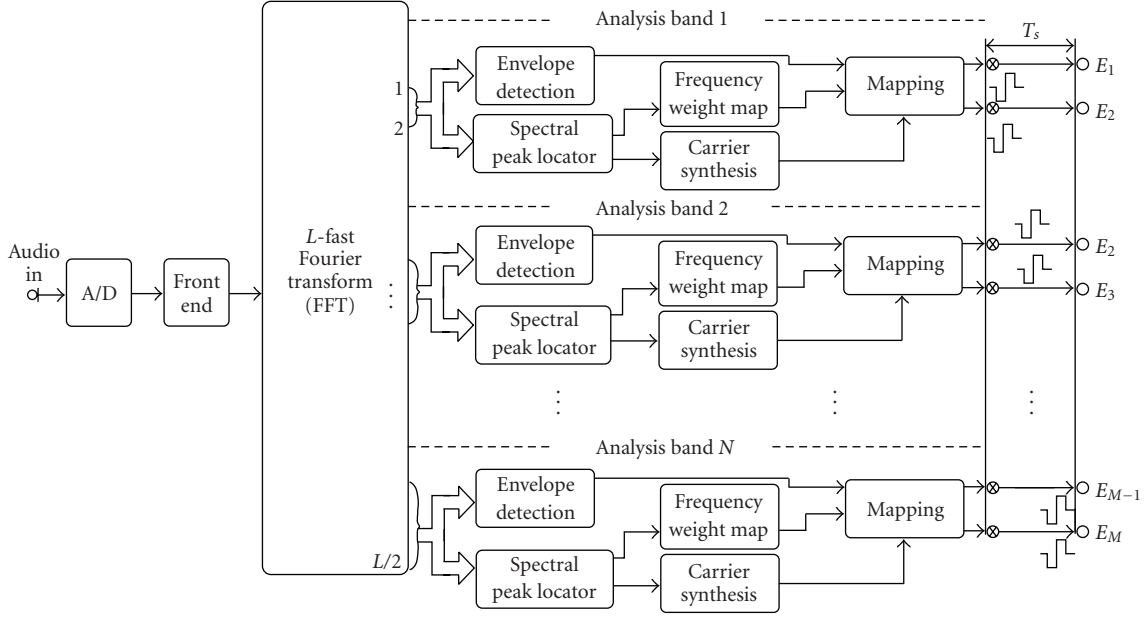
Analysis band 1

$T_s$

Audio in

A/D

Front end

$L$-fast Fourier transform (FFT)

1

2

Envelope detection

Spectral peak locator

Frequency weight map

Carrier synthesis

Mapping

$E_1$

$E_2$

Analysis band 2

Envelope detection

Spectral peak locator

Frequency weight map

Carrier synthesis

Mapping

$E_2$

$E_3$

Analysis band $N$

Envelope detection

Spectral peak locator

Frequency weight map

Carrier synthesis

Mapping

$E_{M-1}$

$E_M$

$L/2$